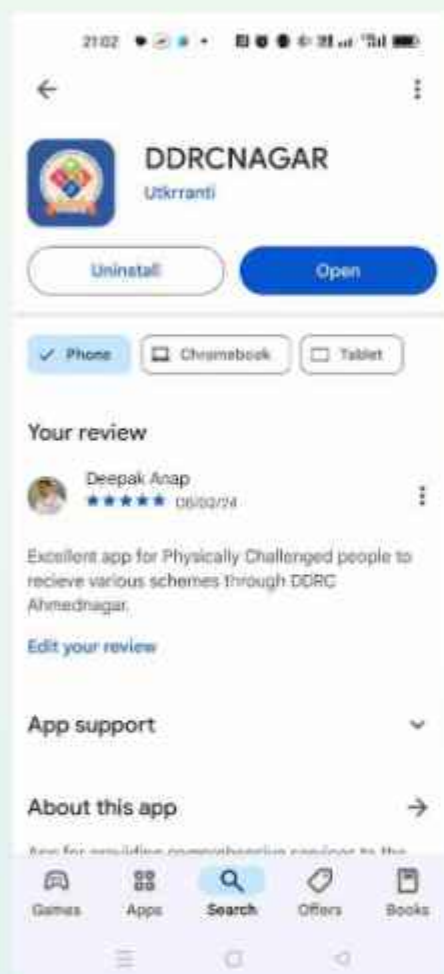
21:02

DDRCNAGAR
Utkrranti

Uninstall
Open

✓ Phone
Chromebook
Tablet

Your review

Deepak Anap
★★★★★ 06/02/24

Excellent app for Physically Challenged people to recieve various schemes through DDRC Ahmednagar.

Edit your review

App support

About this app

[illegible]

Games
Apps
Search
Offers
Books